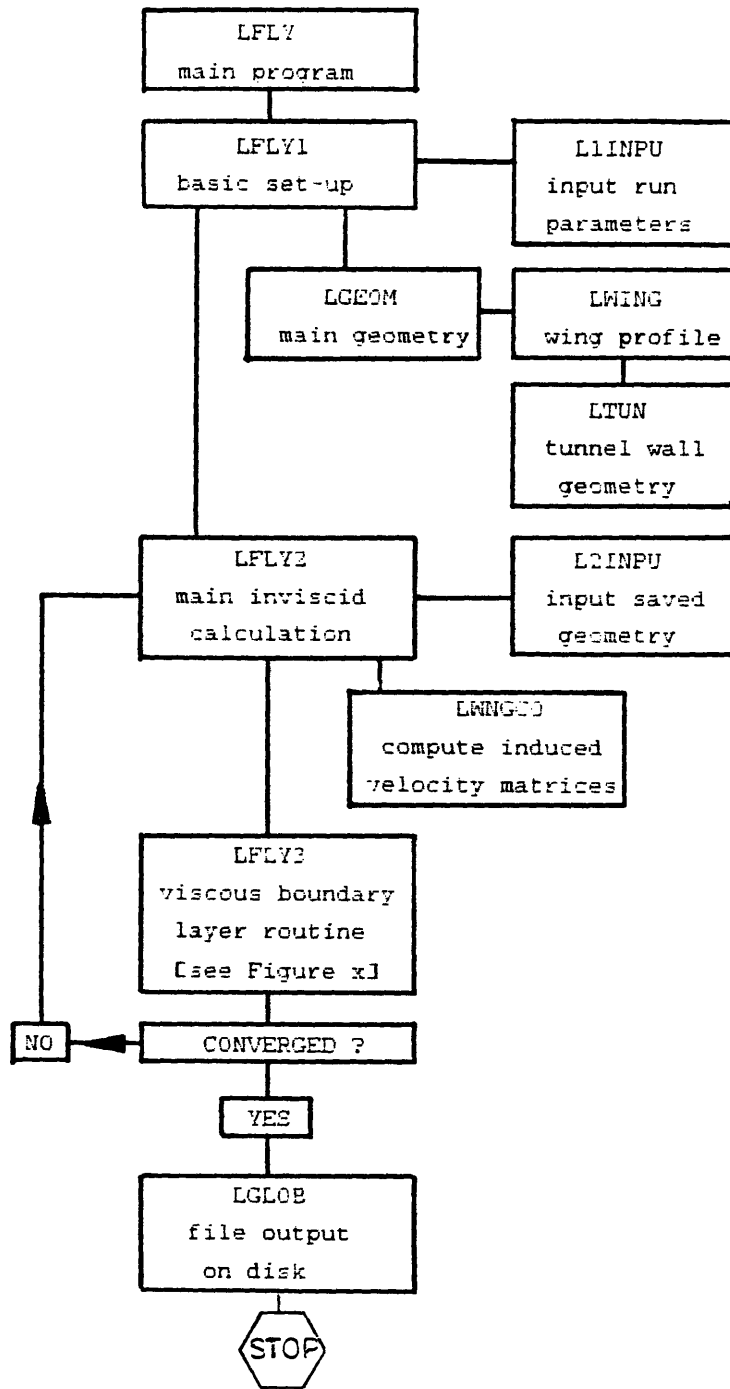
LFLY
main program

LFLY1
basic set-up

L1INPU
input run parameters

LGEOM
main geometry

LWING
wing profile

LTUN
tunnel wall geometry

LFLY2
main inviscid calculation

L2INPU
input saved geometry

LWNGCO
compute induced velocity matrices

LFLY3
viscous boundary layer routine
[see Figure x]

NO

CONVERGED ?

YES

LGLOB
file output on disk

STOP